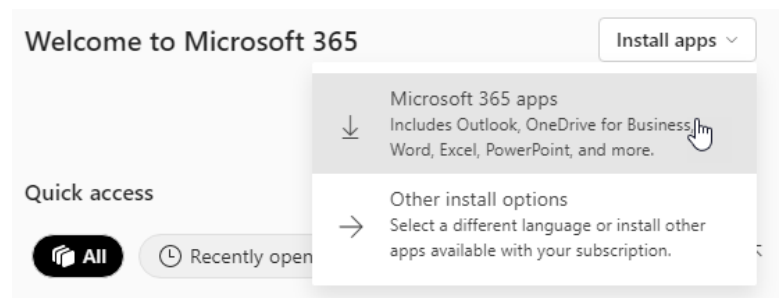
Welcome to Microsoft 365

Install apps

Microsoft 365 apps
Includes Outlook, OneDrive for Business, Word, Excel, PowerPoint, and more.

Other install options
Select a different language or install other apps available with your subscription.

Quick access

All

Recently open